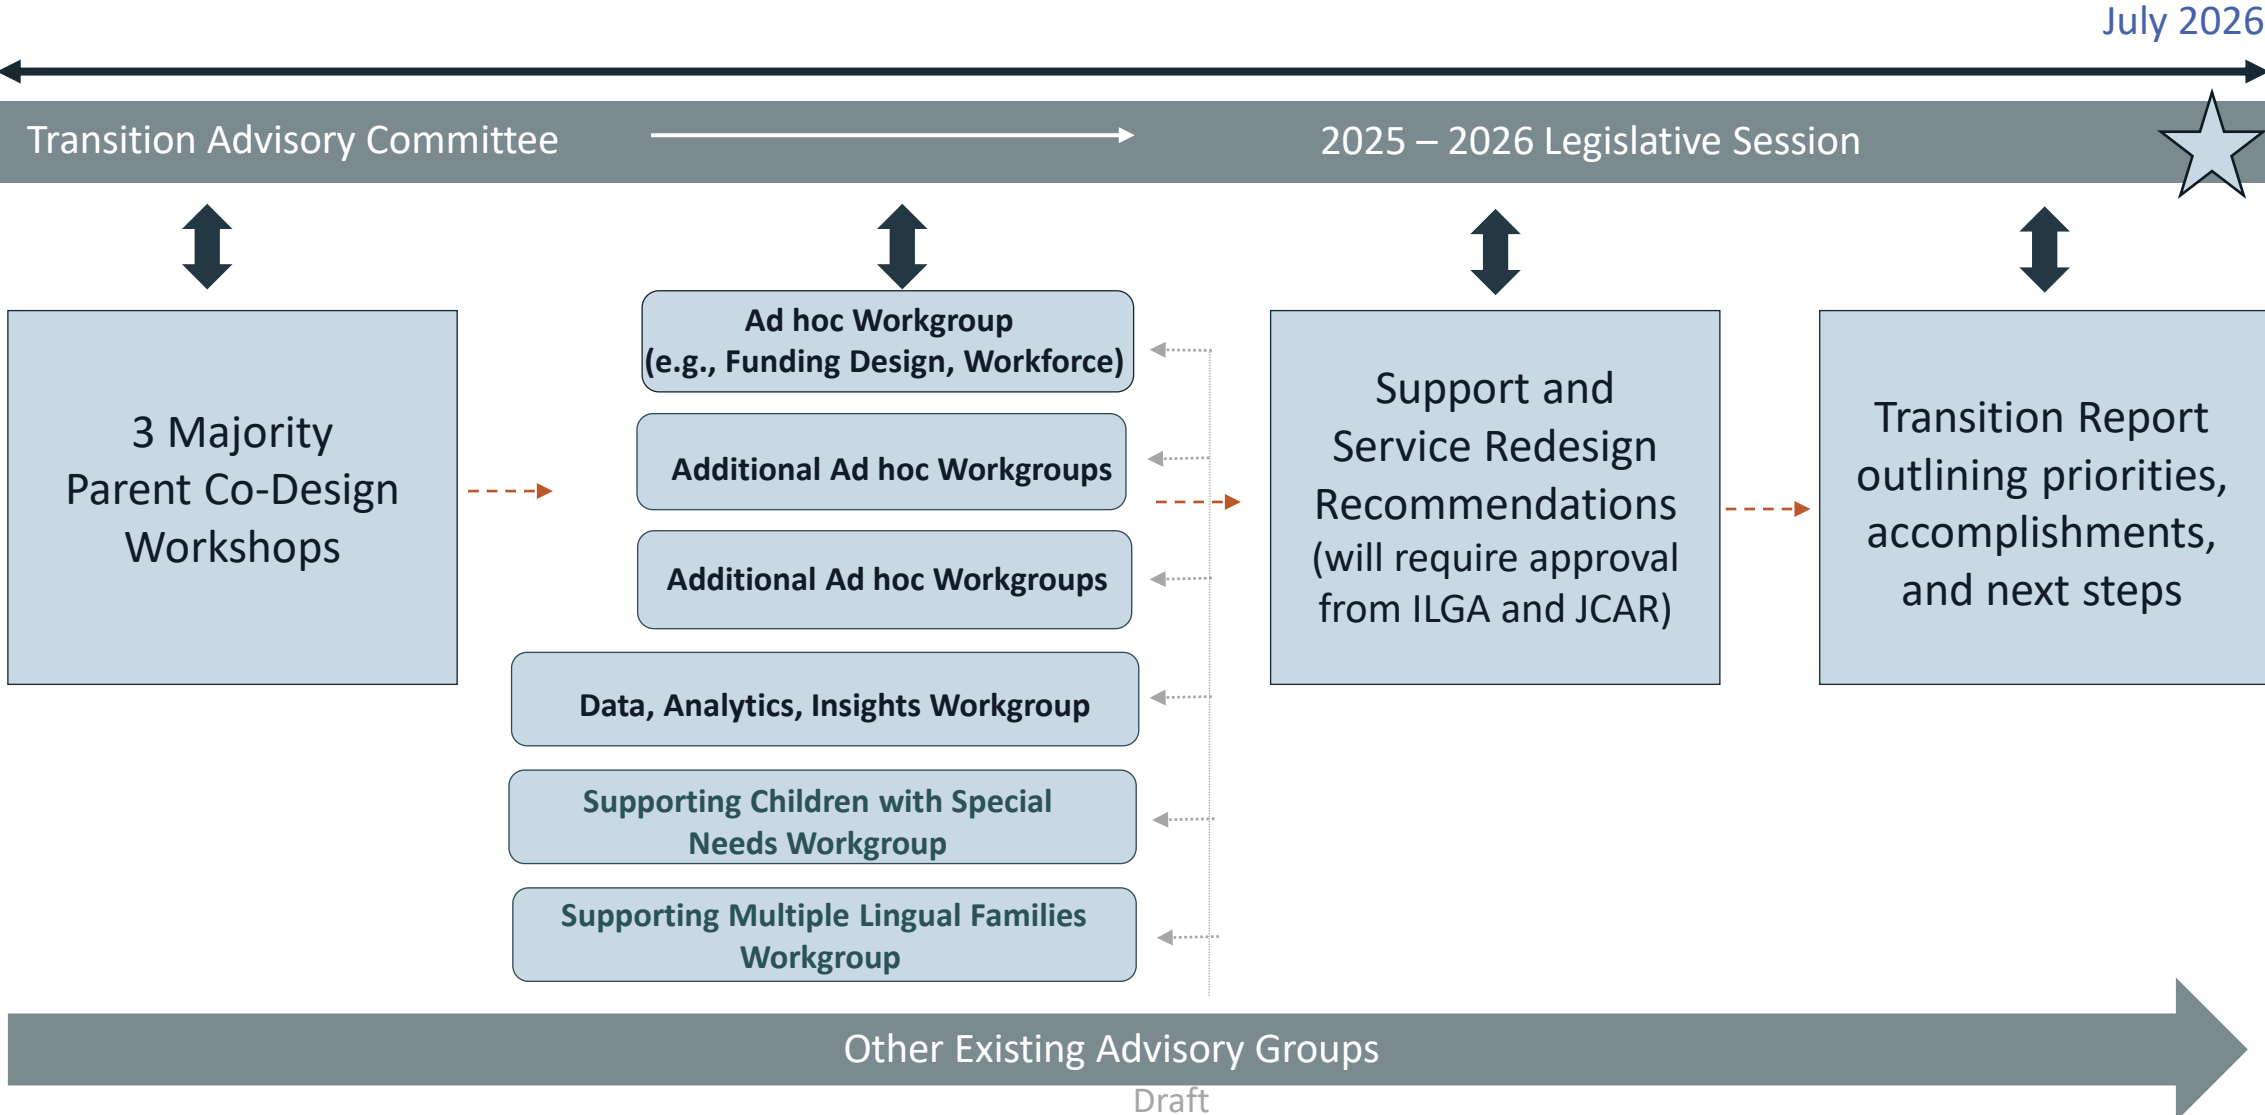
July 2026

Transition Advisory Committee

2025 – 2026 Legislative Session

3 Majority Parent Co-Design Workshops

Ad hoc Workgroup (e.g., Funding Design, Workforce)

Additional Ad hoc Workgroups

Additional Ad hoc Workgroups

Data, Analytics, Insights Workgroup

Supporting Children with Special Needs Workgroup

Supporting Multiple Lingual Families Workgroup

Support and Service Redesign Recommendations (will require approval from ILGA and JCAR)

Transition Report outlining priorities, accomplishments, and next steps

Other Existing Advisory Groups

Draft